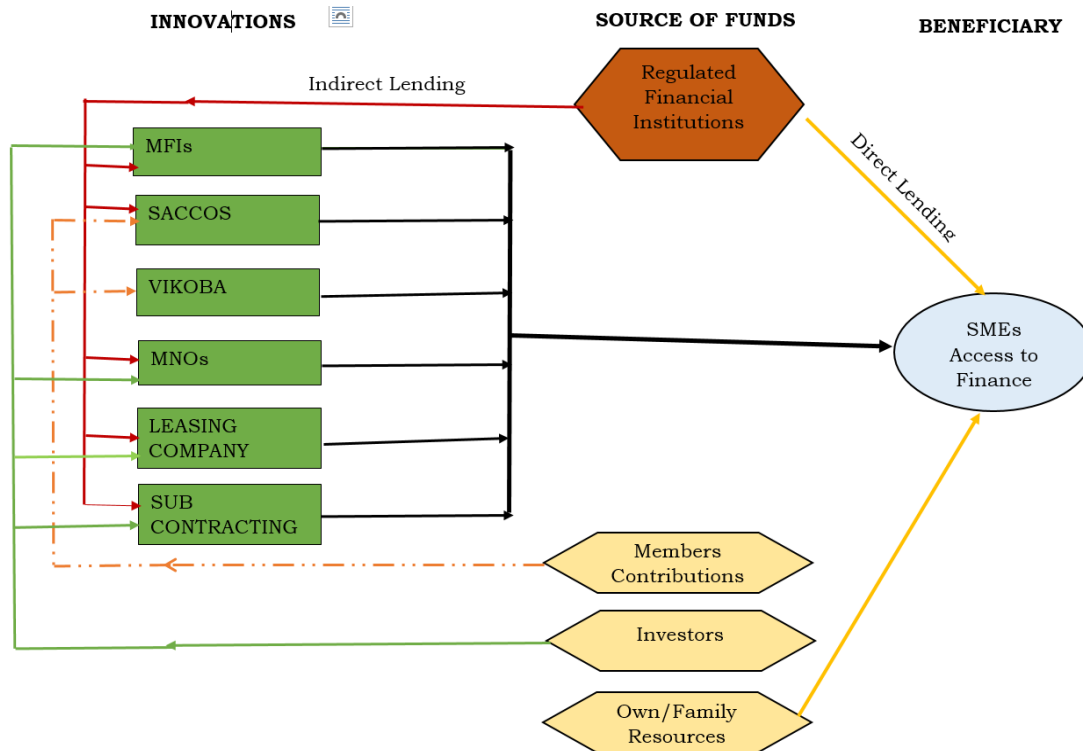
INNOVATIONS

SOURCE OF FUNDS

BENEFICIARY

Indirect Lending

Regulated Financial Institutions

Direct Lending

MFIs

SACCOS

VIKOBA

MNOs

LEASING COMPANY

SUB CONTRACTING

SMEs Access to Finance

Members Contributions

Investors

Own/Family Resources